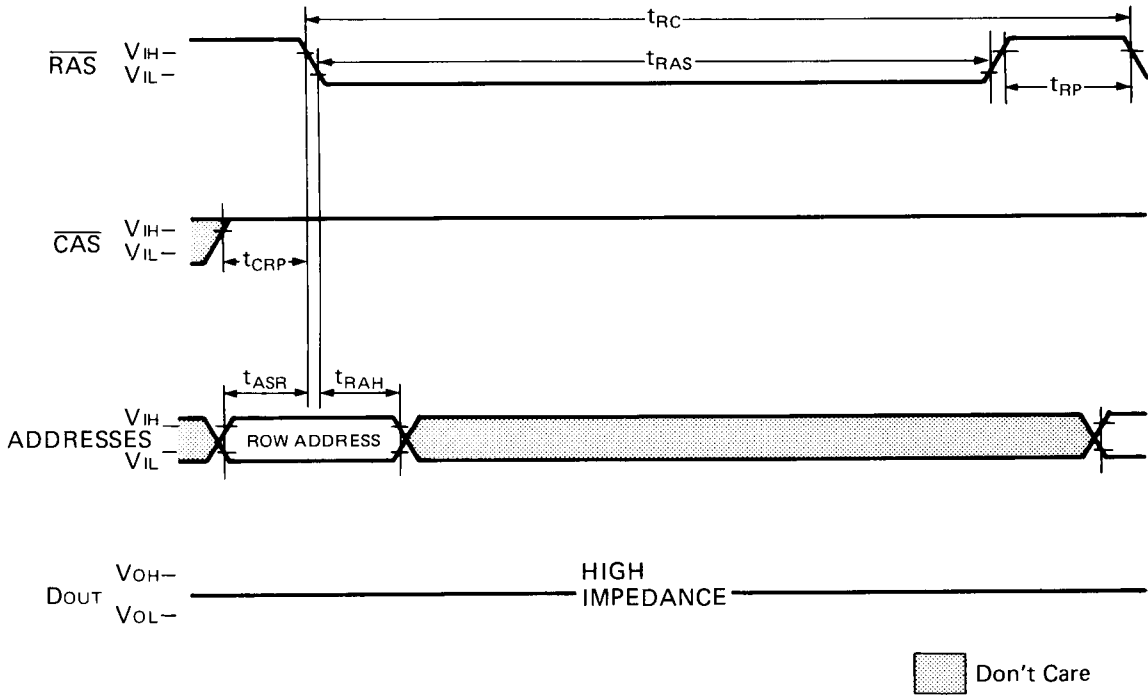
$t_{RC}$

$\overline{RAS}$ $V_{IH}$–
$V_{IL}$–

$t_{RAS}$

$t_{RP}$

$\overline{CAS}$ $V_{IH}$–
$V_{IL}$–

$t_{CRP}$

$t_{ASR}$ $t_{RAH}$

ADDRESSES $V_{IH}$–
$V_{IL}$–

ROW ADDRESS

$D_{OUT}$ $V_{OH}$–
$V_{OL}$–

HIGH IMPEDANCE

Don't Care